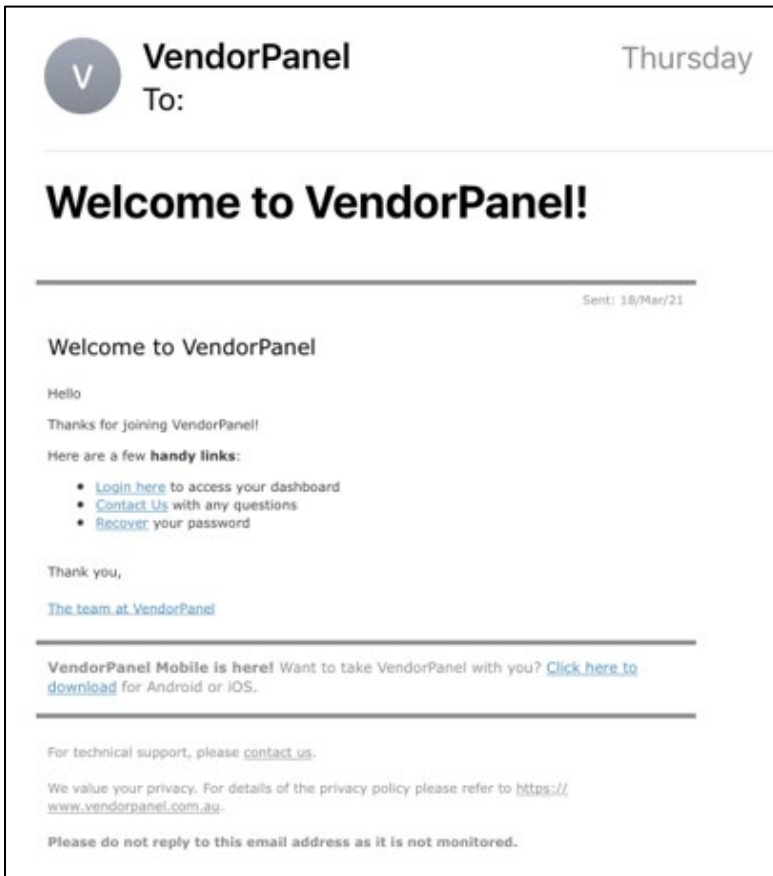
V

VendorPanel
To:

Thursday

Welcome to VendorPanel!

Sent: 18/Mar/21

Welcome to VendorPanel

Hello

Thanks for joining VendorPanel!

Here are a few **handy links**:

- Login here to access your dashboard
- Contact Us with any questions
- Recover your password

Thank you,

The team at VendorPanel

**VendorPanel Mobile is here!** Want to take VendorPanel with you? Click here to download for Android or iOS.

For technical support, please contact us.

We value your privacy. For details of the privacy policy please refer to https://www.vendorpanel.com.au.

**Please do not reply to this email address as it is not monitored.**